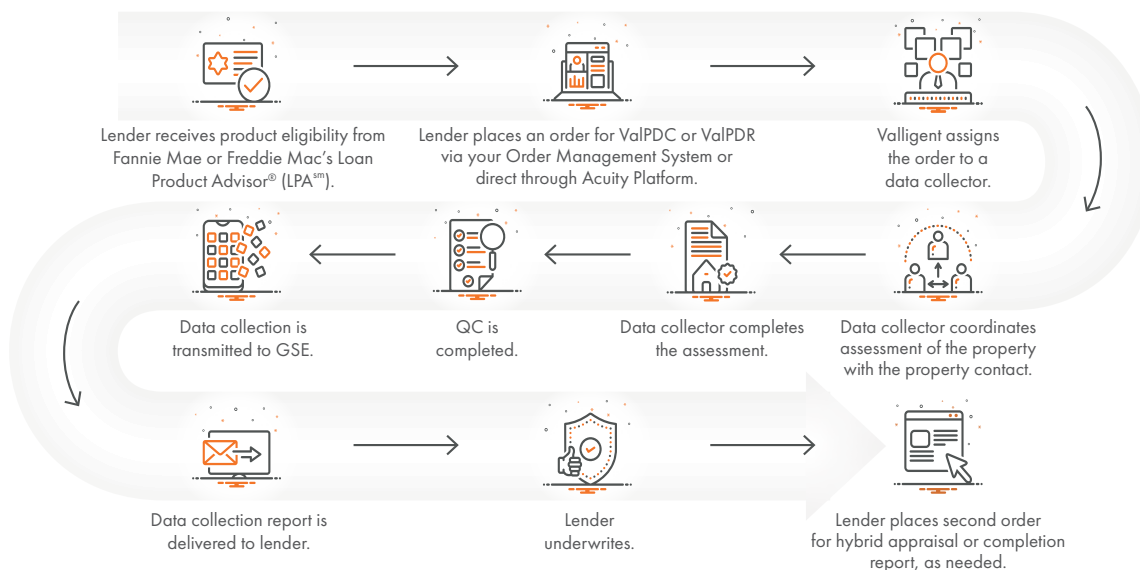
Lender receives product eligibility from Fannie Mae or Freddie Mac's Loan Product Advisor® (LPA$^{sm}$).

Lender places an order for ValPDC or ValPDR via your Order Management System or direct through Acuity Platform.

Valligent assigns the order to a data collector.

Data collection is transmitted to GSE.

QC is completed.

Data collector completes the assessment.

Data collector coordinates assessment of the property with the property contact.

Data collection report is delivered to lender.

Lender underwrites.

Lender places second order for hybrid appraisal or completion report, as needed.